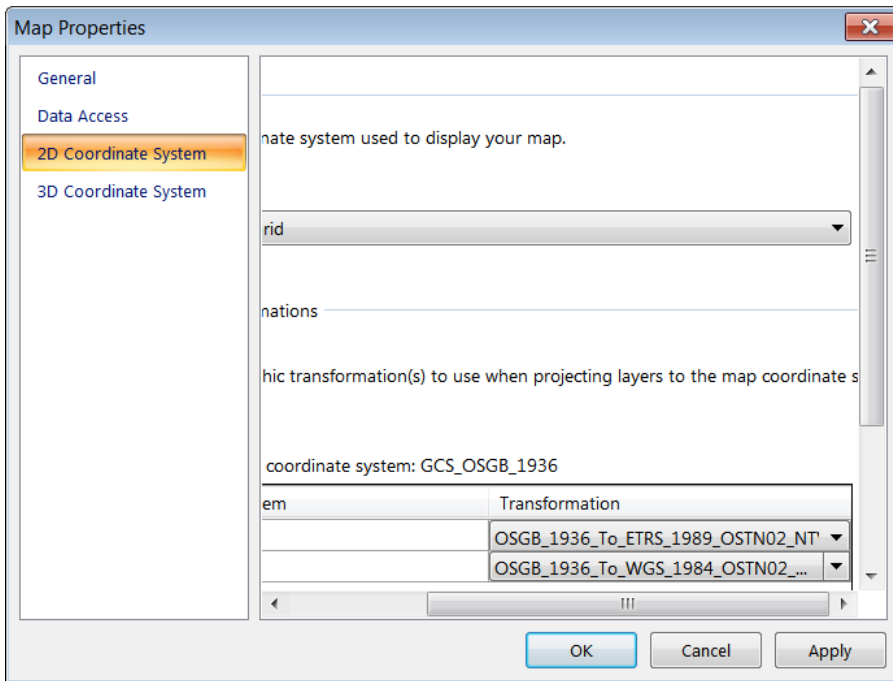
Map Properties

General
Data Access
2D Coordinate System
3D Coordinate System

nate system used to display your map.

rid

nations

hic transformation(s) to use when projecting layers to the map coordinate s

coordinate system: GCS_OSGB_1936

| em | Transformation |
|---|---|
| | OSGB_1936_To_ETRS_1989_OSTN02_NT' |
| | OSGB_1936_To_WGS_1984_OSTN02_... |

OK
Cancel
Apply